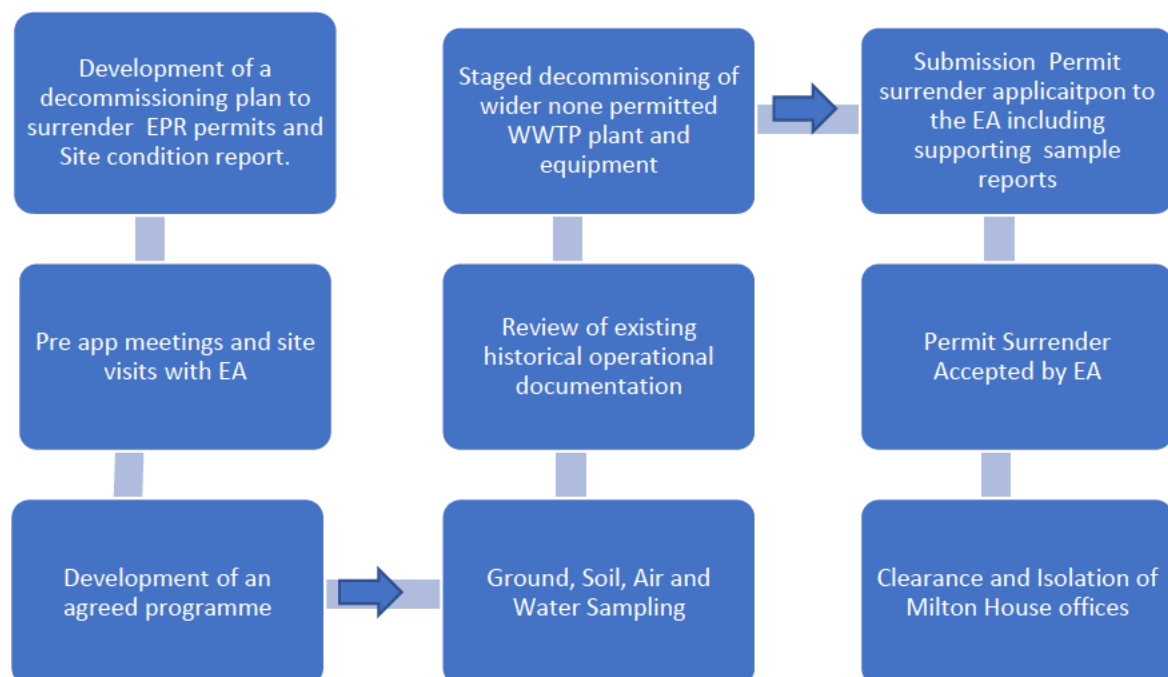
Development of a decommissioning plan to surrender EPR permits and Site condition report.

Pre app meetings and site visits with EA

Development of an agreed programme

Ground, Soil, Air and Water Sampling

Review of existing historical operational documentation

Staged decommisoning of wider none permitted WWTP plant and equipment

Submission Permit surrender applicaitpon to the EA including supporting sample reports

Permit Surrender Accepted by EA

Clearance and Isolation of Milton House offices